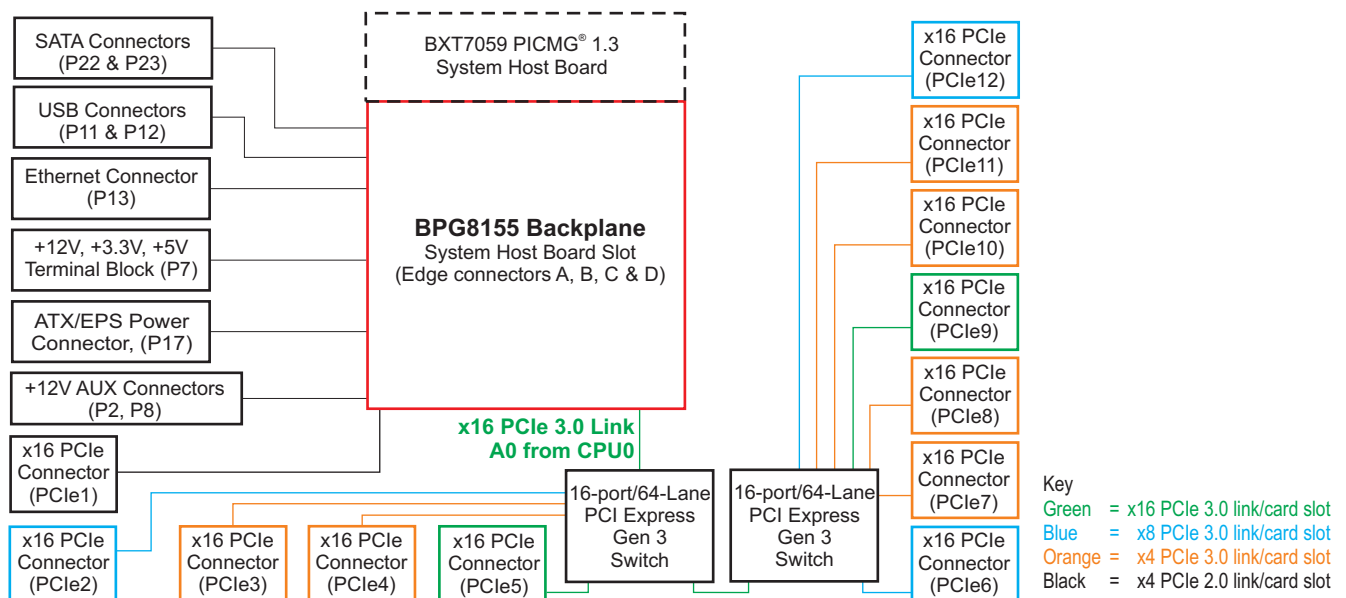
SATA Connectors (P22 & P23)

USB Connectors (P11 & P12)

Ethernet Connector (P13)

+12V, +3.3V, +5V Terminal Block (P7)

ATX/EPS Power Connector, (P17)

+12V AUX Connectors (P2, P8)

x16 PCIe Connector (PCIe1)

BXT7059 PICMG® 1.3 System Host Board

BPG8155 Backplane
System Host Board Slot
(Edge connectors A, B, C & D)

x16 PCIe 3.0 Link
A0 from CPU0

16-port/64-Lane PCI Express Gen 3 Switch

16-port/64-Lane PCI Express Gen 3 Switch

x16 PCIe Connector (PCIe12)

x16 PCIe Connector (PCIe11)

x16 PCIe Connector (PCIe10)

x16 PCIe Connector (PCIe9)

x16 PCIe Connector (PCIe8)

x16 PCIe Connector (PCIe7)

x16 PCIe Connector (PCIe6)

x16 PCIe Connector (PCIe2)

x16 PCIe Connector (PCIe3)

x16 PCIe Connector (PCIe4)

x16 PCIe Connector (PCIe5)

Key
Green = x16 PCIe 3.0 link/card slot
Blue = x8 PCIe 3.0 link/card slot
Orange = x4 PCIe 3.0 link/card slot
Black = x4 PCIe 2.0 link/card slot